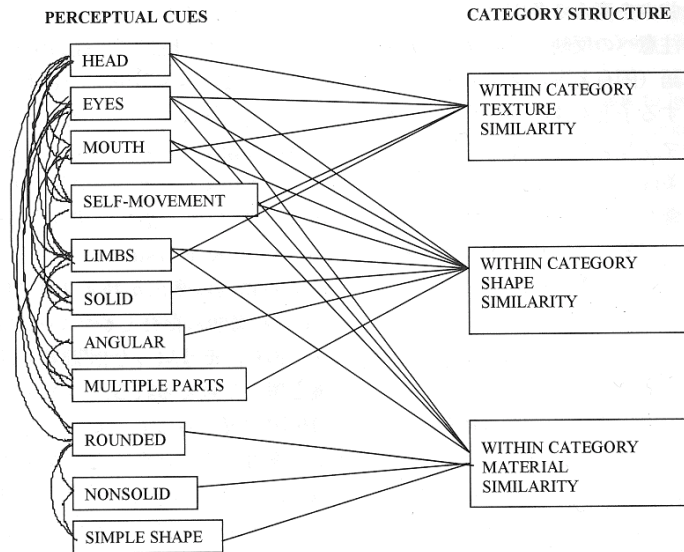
PERCEPTUAL CUES

CATEGORY STRUCTURE

HEAD

EYES

MOUTH

SELF-MOVEMENT

LIMBS

SOLID

ANGULAR

MULTIPLE PARTS

ROUNDED

NONSOLID

SIMPLE SHAPE

WITHIN CATEGORY TEXTURE SIMILARITY

WITHIN CATEGORY SHAPE SIMILARITY

WITHIN CATEGORY MATERIAL SIMILARITY